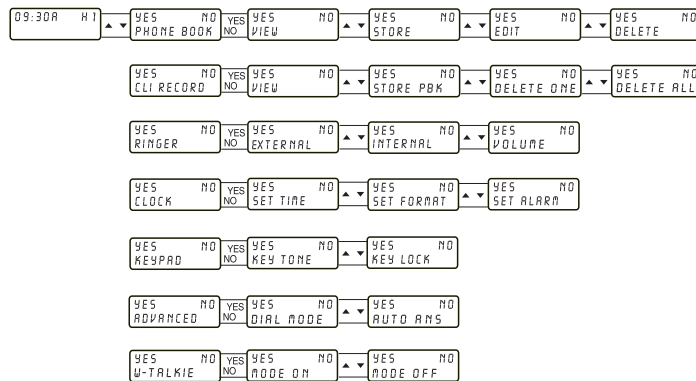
09:30A H1 ▲▼ YES NO PHONE BOOK YES NO YES NO VIEW ▲▼ YES NO STORE ▲▼ YES NO EDIT ▲▼ YES NO DELETE

YES NO CLI RECORD YES NO YES NO VIEW ▲▼ YES NO STORE PBK ▲▼ YES NO DELETE ONE ▲▼ YES NO DELETE ALL

YES NO RINGER YES NO YES NO EXTERNAL ▲▼ YES NO INTERNAL ▲▼ YES NO VOLUME

YES NO CLOCK YES NO YES NO SET TIME ▲▼ YES NO SET FORMAT ▲▼ YES NO SET ALARM

YES NO KEYPAD YES NO YES NO KEY TONE ▲▼ YES NO KEY LOCK

YES NO ADVANCED YES NO YES NO DIAL MODE ▲▼ YES NO AUTO ANS

YES NO W-TALKIE YES NO YES NO MODE ON ▲▼ YES NO MODE OFF